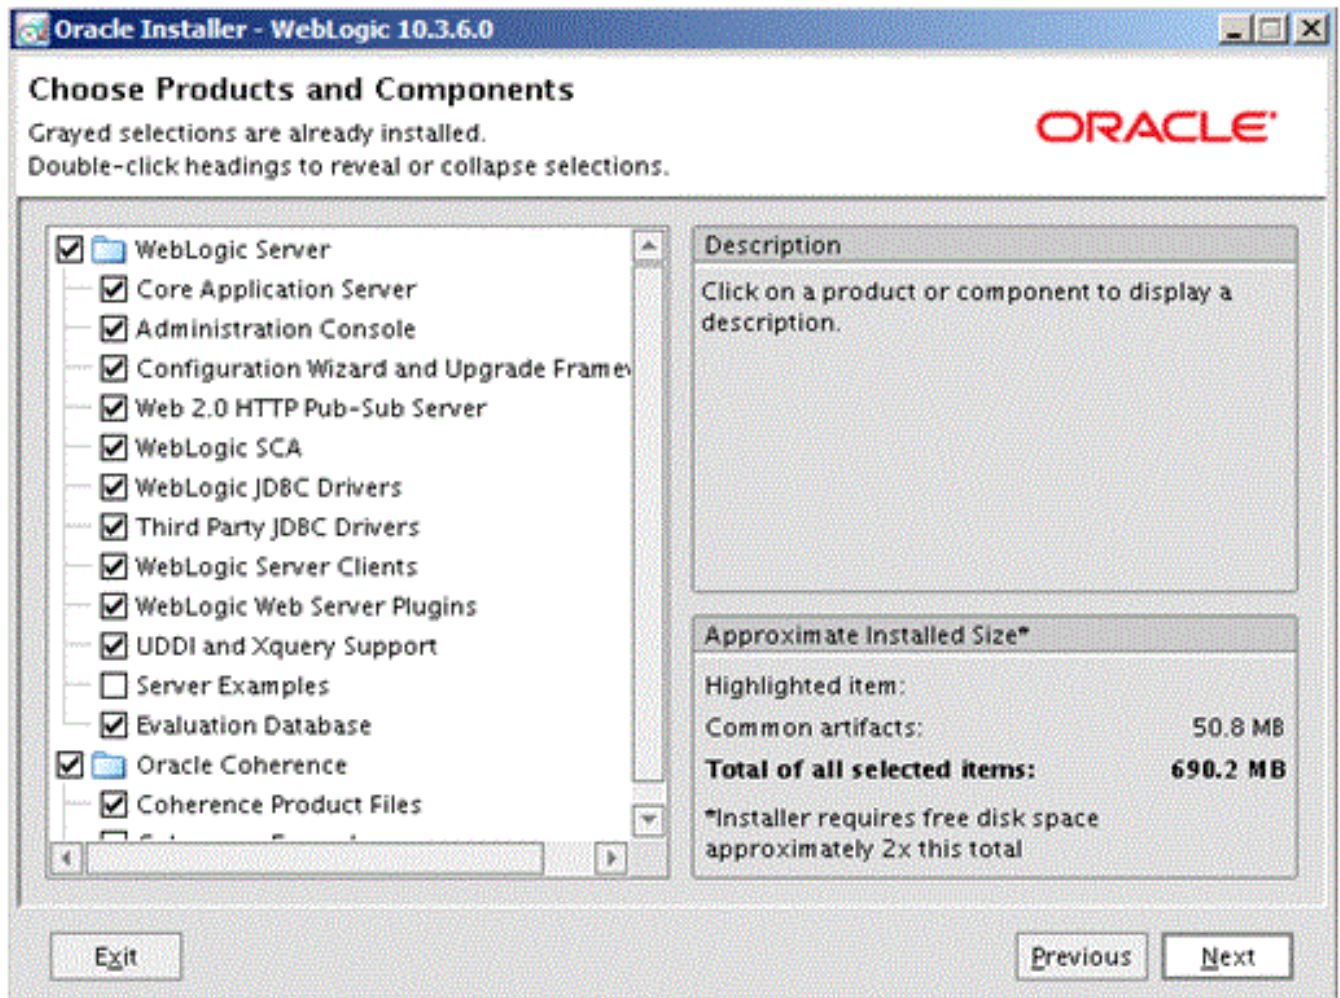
Oracle Installer - WebLogic 10.3.6.0

Choose Products and Components

Grayed selections are already installed.
Double-click headings to reveal or collapse selections.

ORACLE

WebLogic Server
Core Application Server
Administration Console
Configuration Wizard and Upgrade Framev
Web 2.0 HTTP Pub-Sub Server
WebLogic SCA
WebLogic JDBC Drivers
Third Party JDBC Drivers
WebLogic Server Clients
WebLogic Web Server Plugins
UDDI and Xquery Support
Server Examples
Evaluation Database
Oracle Coherence
Coherence Product Files
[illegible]

Description

Click on a product or component to display a description.

Approximate Installed Size*

Highlighted item:
Common artifacts: 50.8 MB
Total of all selected items: 690.2 MB

*Installer requires free disk space approximately 2x this total

Exit

Previous

Next